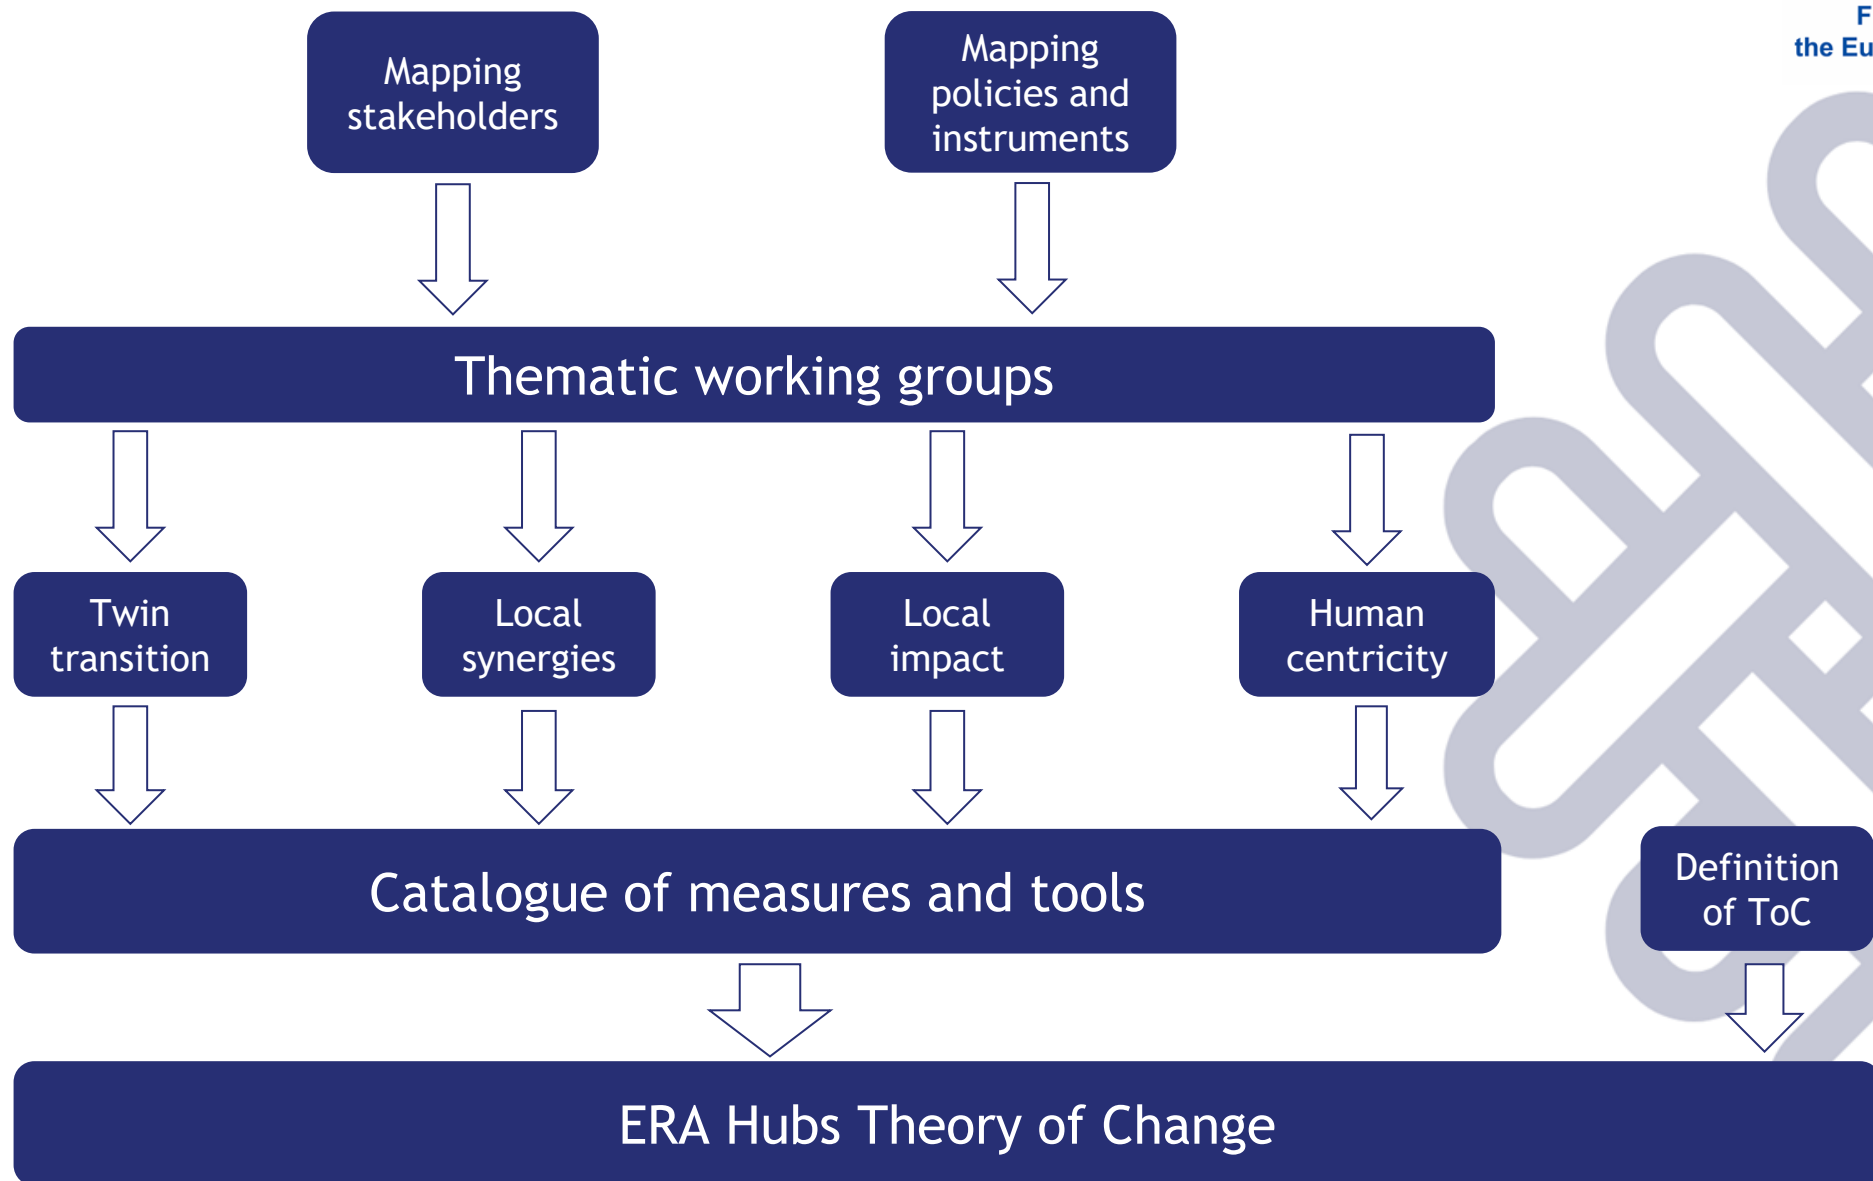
F
the Eu

Mapping stakeholders

Mapping policies and instruments

Thematic working groups

Twin transition

Local synergies

Local impact

Human centricity

Catalogue of measures and tools

Definition of ToC

ERA Hubs Theory of Change